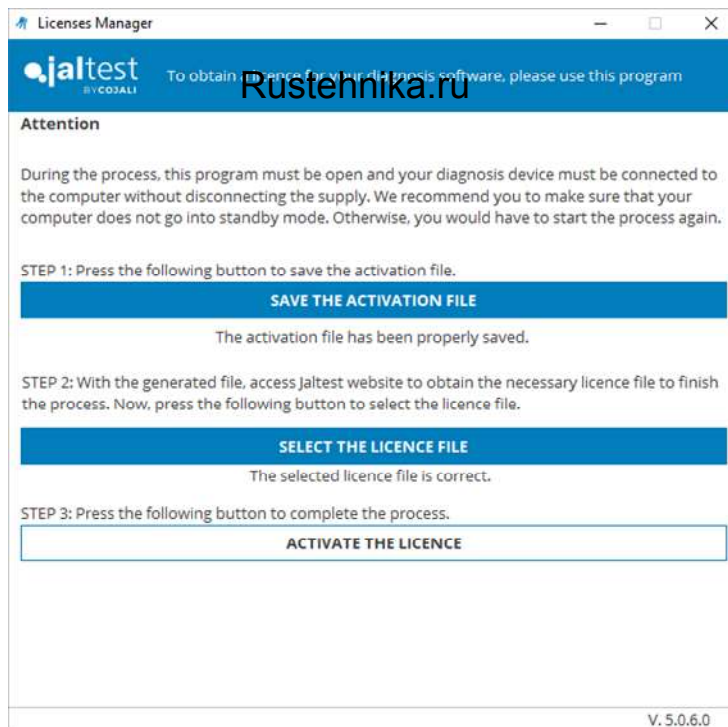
Licenses Manager

jaltest BY COJALI

To obtain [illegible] for your diagnosis software, please use this program

Rustehnika.ru

Attention

During the process, this program must be open and your diagnosis device must be connected to the computer without disconnecting the supply. We recommend you to make sure that your computer does not go into standby mode. Otherwise, you would have to start the process again.

STEP 1: Press the following button to save the activation file.

SAVE THE ACTIVATION FILE

The activation file has been properly saved.

STEP 2: With the generated file, access Jaltest website to obtain the necessary licence file to finish the process. Now, press the following button to select the licence file.

SELECT THE LICENCE FILE

The selected licence file is correct.

STEP 3: Press the following button to complete the process.

ACTIVATE THE LICENCE

V. 5.0.6.0